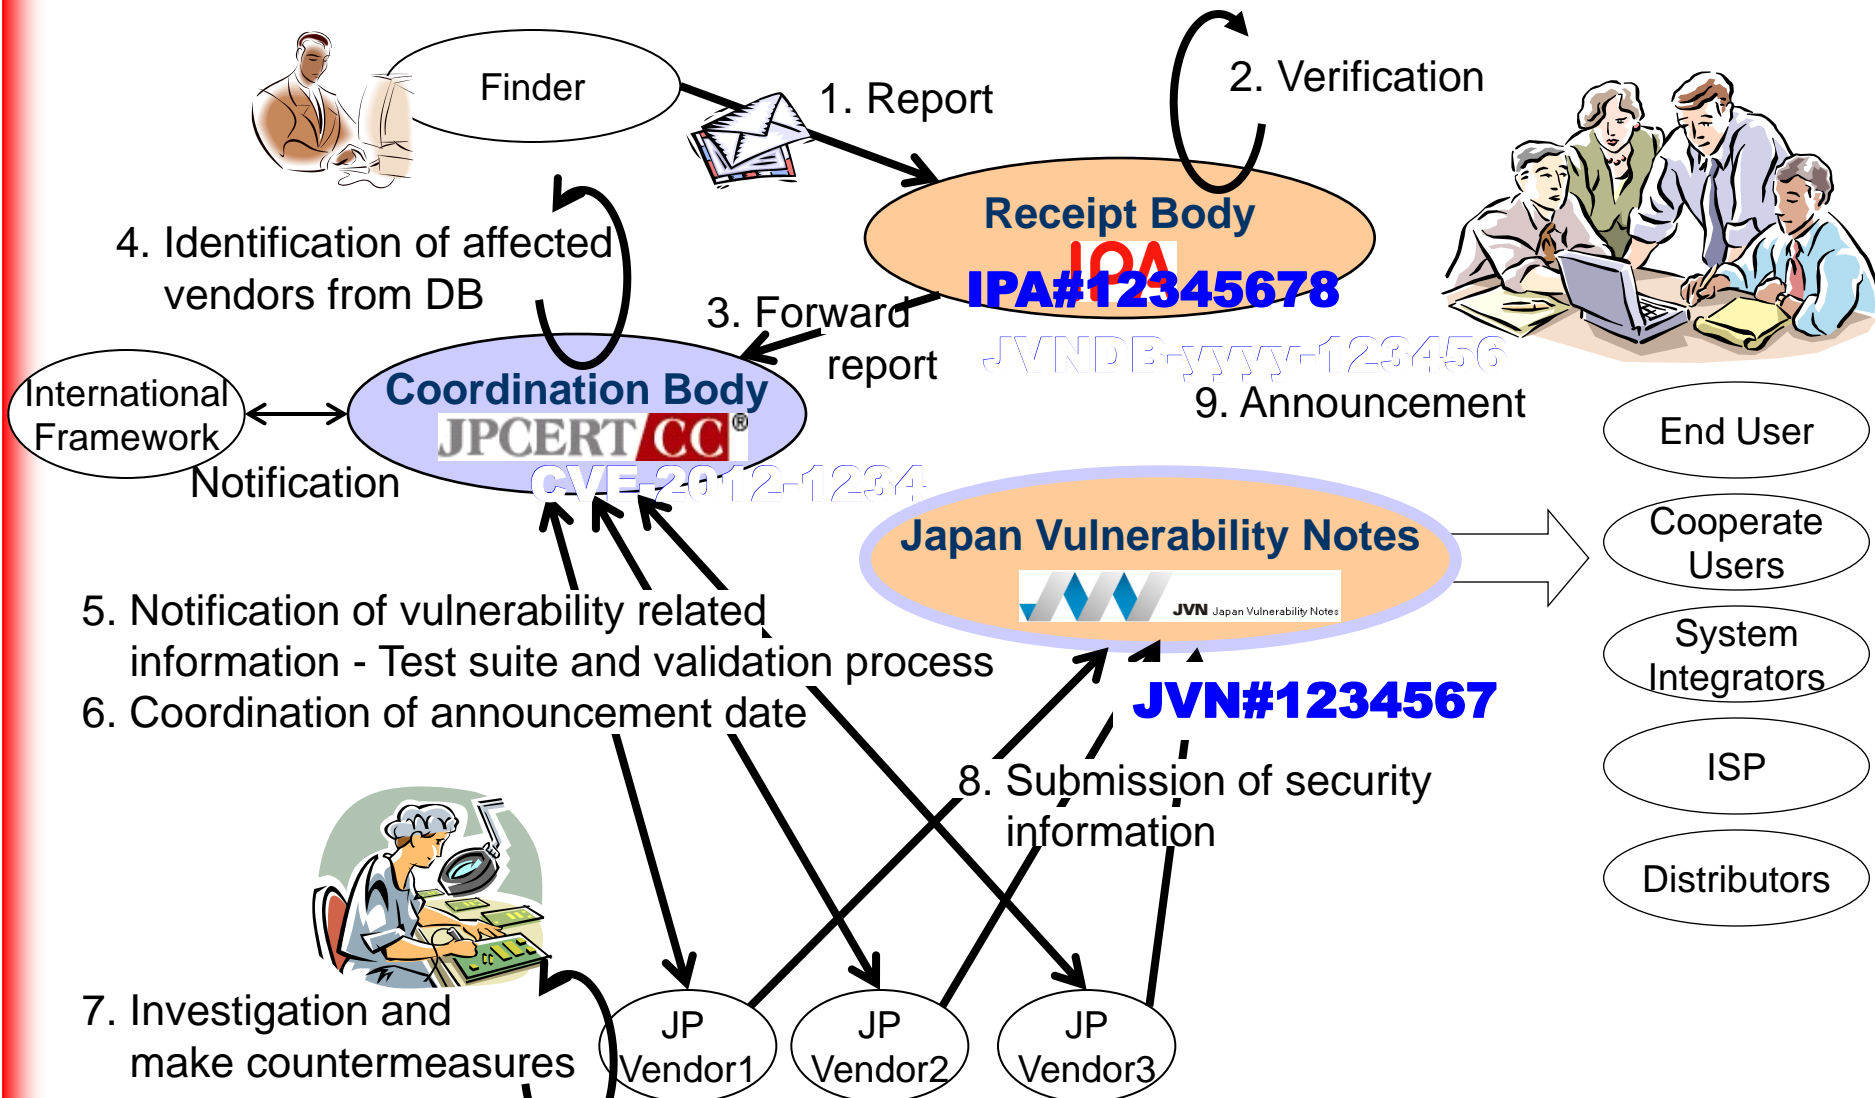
Finder

1. Report

2. Verification

Receipt Body

IPA

IPA#12345678

JVNDB-yyyy-123456

4. Identification of affected vendors from DB

3. Forward report

International Framework

Coordination Body

JPCERT CC®

Notification

CVE-2012-1234

9. Announcement

End User

Japan Vulnerability Notes

JVN Japan Vulnerability Notes

Cooperate Users

System Integrators

ISP

Distributors

5. Notification of vulnerability related information - Test suite and validation process

6. Coordination of announcement date

JVN#1234567

8. Submission of security information

7. Investigation and make countermeasures

JP Vendor1

JP Vendor2

JP Vendor3